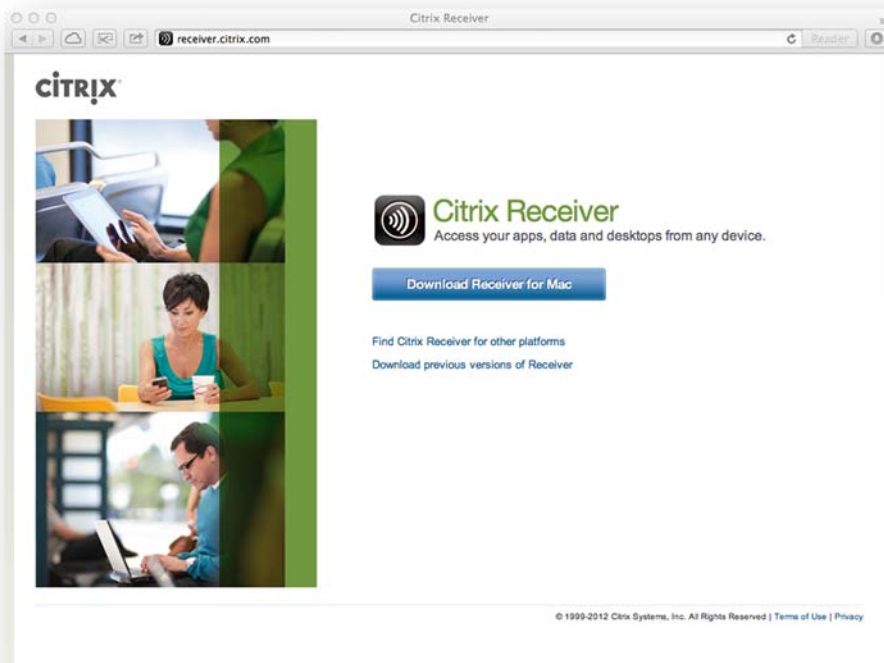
Citrix Receiver

receiver.citrix.com

Reader

CITRIX

Citrix Receiver
Access your apps, data and desktops from any device.

Download Receiver for Mac

Find Citrix Receiver for other platforms

Download previous versions of Receiver

© 1999-2012 Citrix Systems, Inc. All Rights Reserved | Terms of Use | Privacy